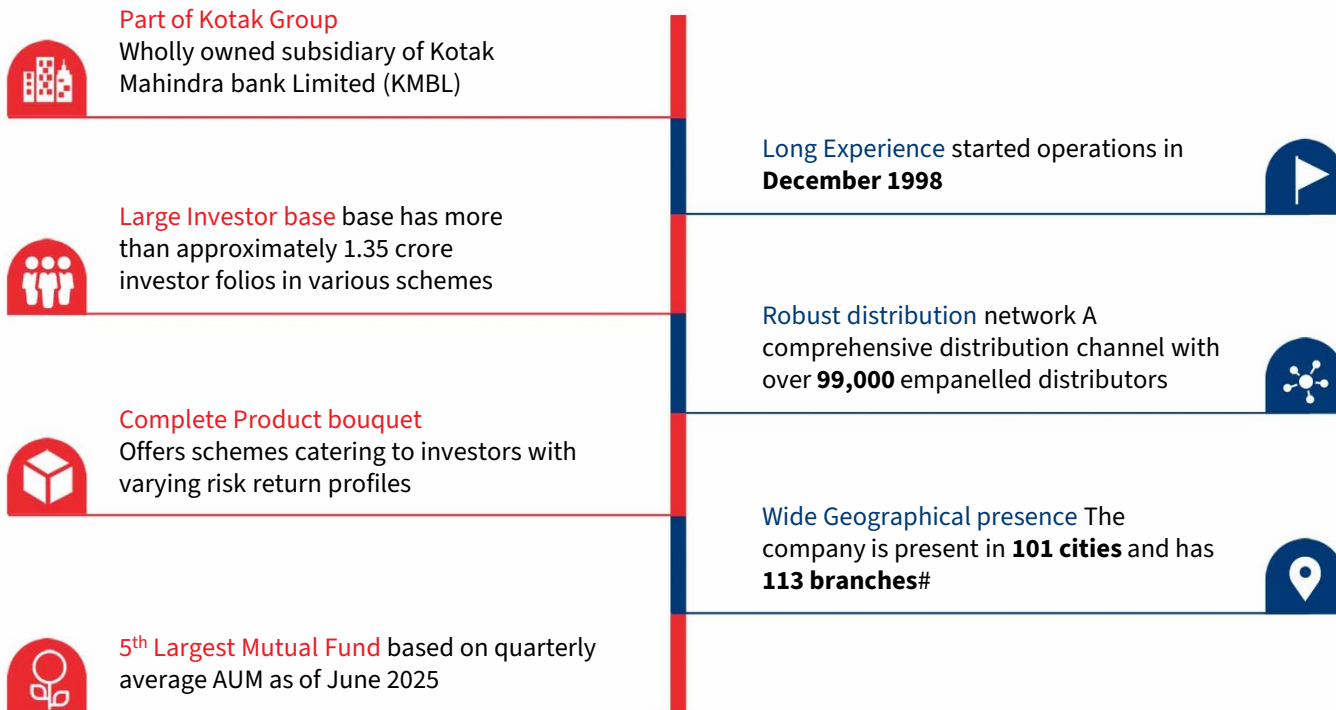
Part of Kotak Group
Wholly owned subsidiary of Kotak Mahindra bank Limited (KMBL)

Long Experience started operations in **December 1998**

Large Investor base base has more than approximately 1.35 crore investor folios in various schemes

Robust distribution network A comprehensive distribution channel with over **99,000** empanelled distributors

Complete Product bouquet
Offers schemes catering to investors with varying risk return profiles

Wide Geographical presence The company is present in **101 cities** and has **113 branches**#

5$^{th}$ Largest Mutual Fund based on quarterly average AUM as of June 2025